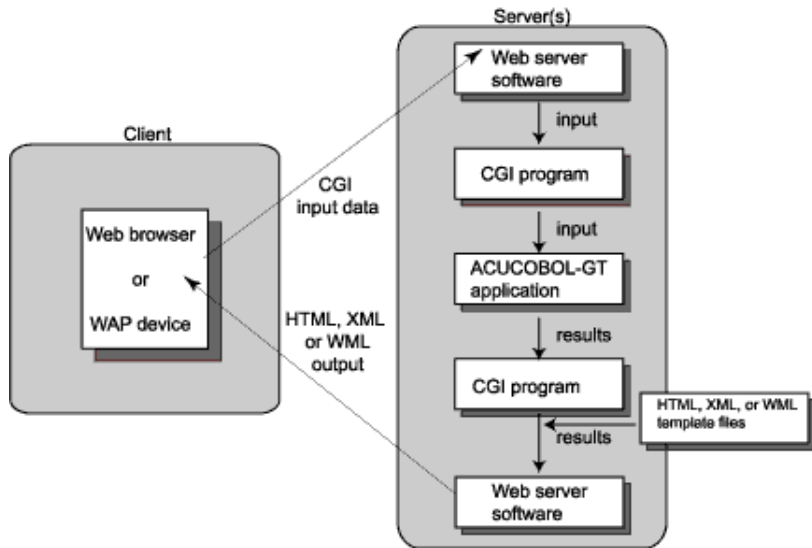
Server(s)

Client

Web browser

or

WAP device

CGI input data

HTML, XML or WML output

Web server software

input

CGI program

input

ACUCOBOL-GT application

results

CGI program

HTML, XML, or WML template files

results

Web server software